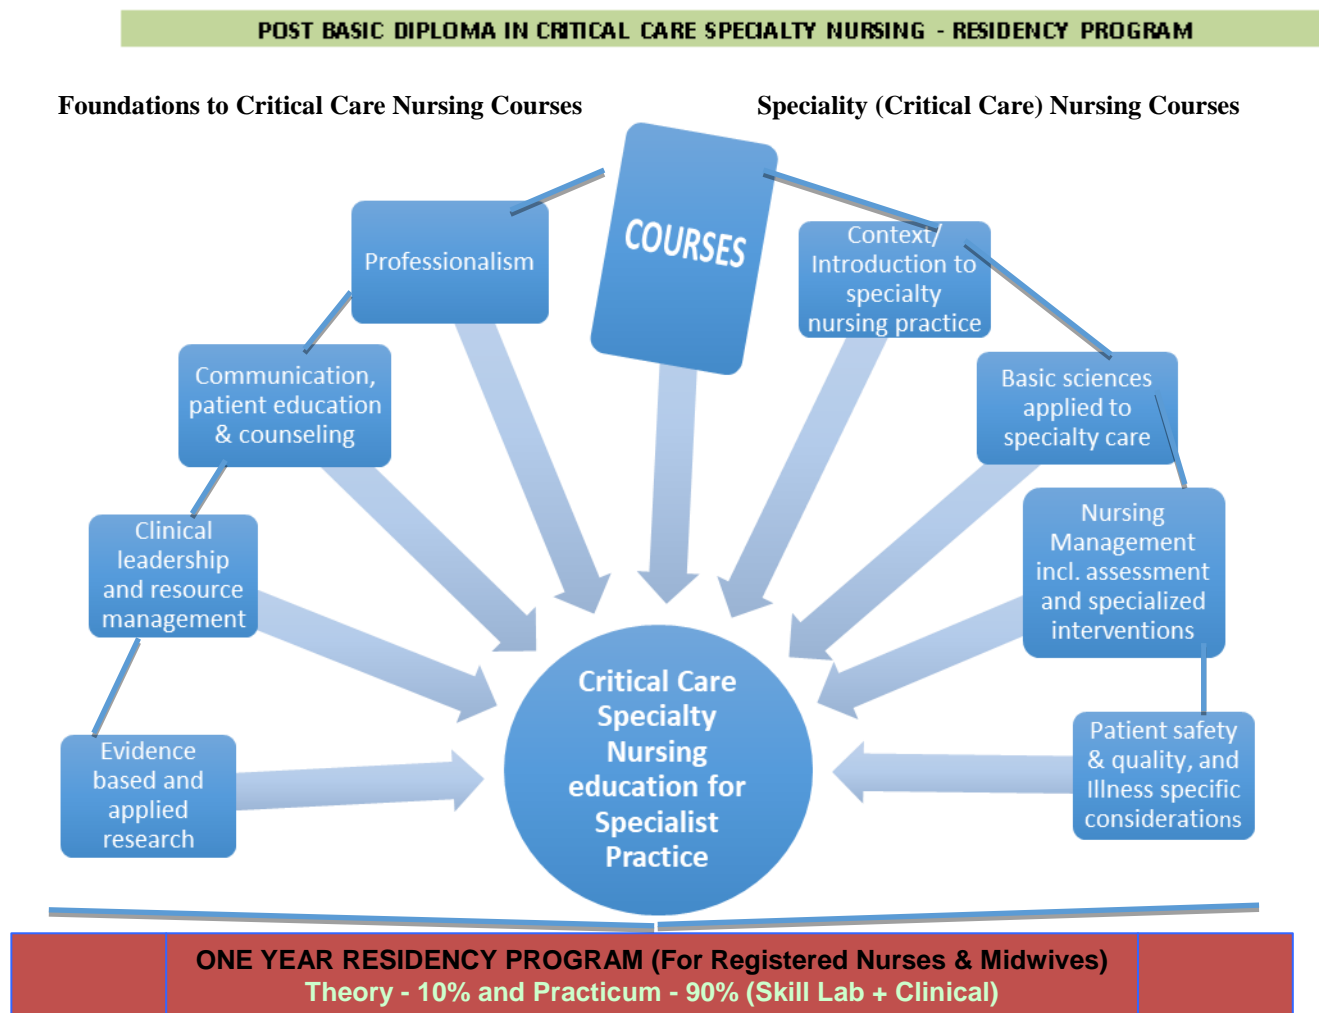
POST BASIC DIPLOMA IN CRITICAL CARE SPECIALTY NURSING - RESIDENCY PROGRAM

Foundations to Critical Care Nursing Courses

Speciality (Critical Care) Nursing Courses

COURSES

Professionalism

Communication, patient education & counseling

Clinical leadership and resource management

Evidence based and applied research

Context/ Introduction to specialty nursing practice

Basic sciences applied to specialty care

Nursing Management incl. assessment and specialized interventions

Patient safety & quality, and Illness specific considerations

Critical Care Specialty Nursing education for Specialist Practice

ONE YEAR RESIDENCY PROGRAM (For Registered Nurses & Midwives)
Theory - 10% and Practicum - 90% (Skill Lab + Clinical)